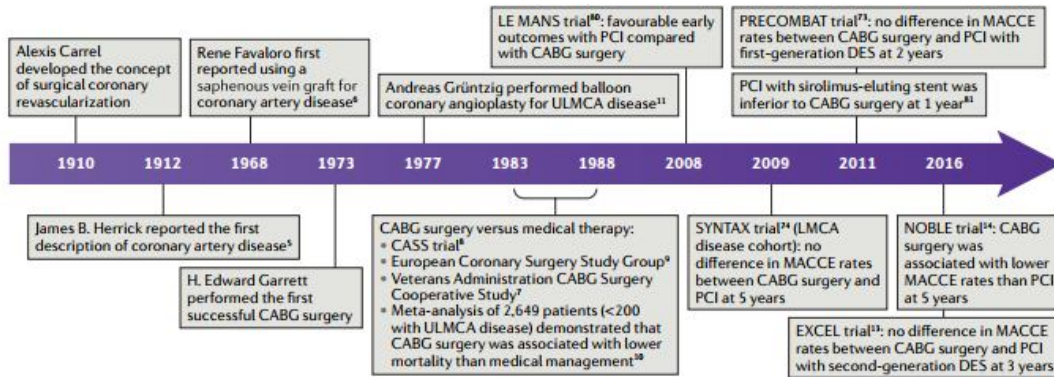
Alexis Carrel developed the concept of surgical coronary revascularization

Rene Favaloro first reported using a saphenous vein graft for coronary artery disease$^{6}$

Andreas Grüntzig performed balloon coronary angioplasty for ULMCA disease$^{11}$

LE MANS trial$^{80}$: favourable early outcomes with PCI compared with CABG surgery

PRECOMBAT trial$^{71}$: no difference in MACCE rates between CABG surgery and PCI with first-generation DES at 2 years

PCI with sirolimus-eluting stent was inferior to CABG surgery at 1 year$^{81}$

1910 1912 1968 1973 1977 1983 1988 2008 2009 2011 2016

James B. Herrick reported the first description of coronary artery disease$^{5}$

H. Edward Garrett performed the first successful CABG surgery

CABG surgery versus medical therapy:
• CASS trial$^{8}$
• European Coronary Surgery Study Group$^{9}$
• Veterans Administration CABG Surgery Cooperative Study$^{7}$
• Meta-analysis of 2,649 patients (<200 with ULMCA disease) demonstrated that CABG surgery was associated with lower mortality than medical management$^{10}$

SYNTAX trial$^{74}$ (LMCA disease cohort): no difference in MACCE rates between CABG surgery and PCI at 5 years

NOBLE trial$^{14}$: CABG surgery was associated with lower MACCE rates than PCI at 5 years

EXCEL trial$^{13}$: no difference in MACCE rates between CABG surgery and PCI with second-generation DES at 3 years